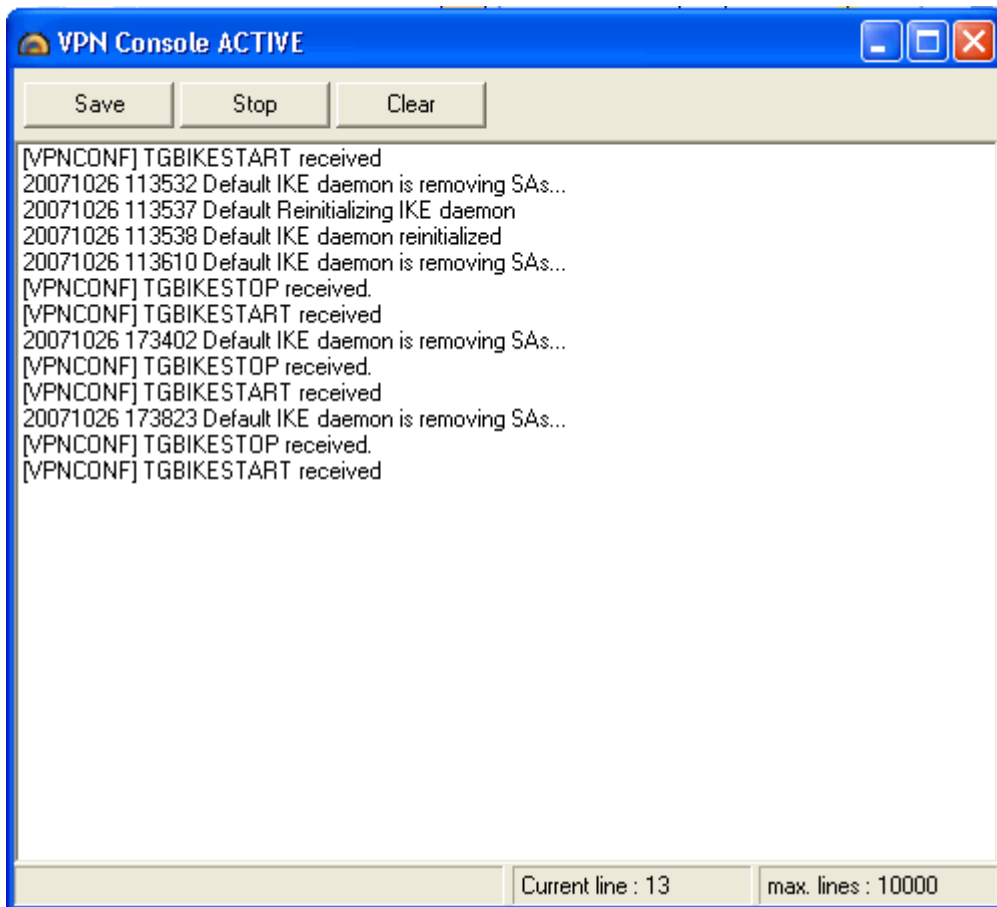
VPN Console ACTIVE

Save Stop Clear

[VPNCONF] TGBIKESTART received
20071026 113532 Default IKE daemon is removing SAs...
20071026 113537 Default Reinitializing IKE daemon
20071026 113538 Default IKE daemon reinitialized
20071026 113610 Default IKE daemon is removing SAs...
[VPNCONF] TGBIKESTOP received.
[VPNCONF] TGBIKESTART received
20071026 173402 Default IKE daemon is removing SAs...
[VPNCONF] TGBIKESTOP received.
[VPNCONF] TGBIKESTART received
20071026 173823 Default IKE daemon is removing SAs...
[VPNCONF] TGBIKESTOP received.
[VPNCONF] TGBIKESTART received

Current line : 13 max. lines : 10000